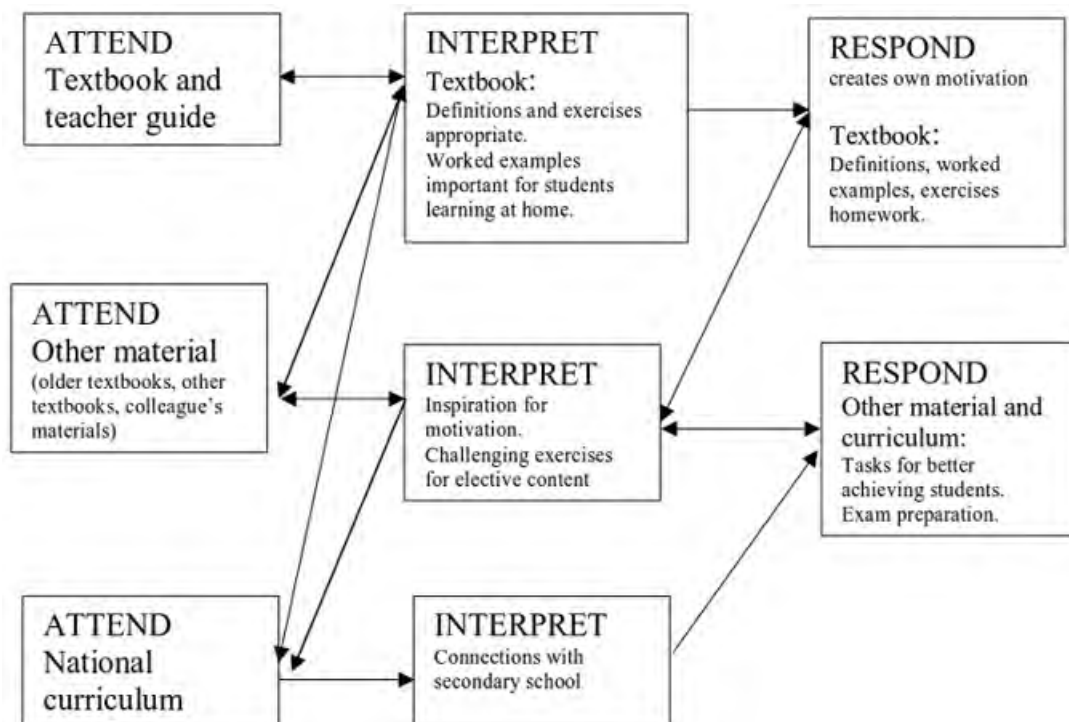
ATTEND
Textbook and teacher guide

INTERPRET
Textbook:
Definitions and exercises appropriate.
Worked examples important for students learning at home.

RESPOND
creates own motivation

Textbook:
Definitions, worked examples, exercises homework.

ATTEND
Other material
(older textbooks, other textbooks, colleague's materials)

INTERPRET
Inspiration for motivation.
Challenging exercises for elective content

RESPOND
Other material and curriculum:
Tasks for better achieving students.
Exam preparation.

ATTEND
National curriculum

INTERPRET
Connections with secondary school